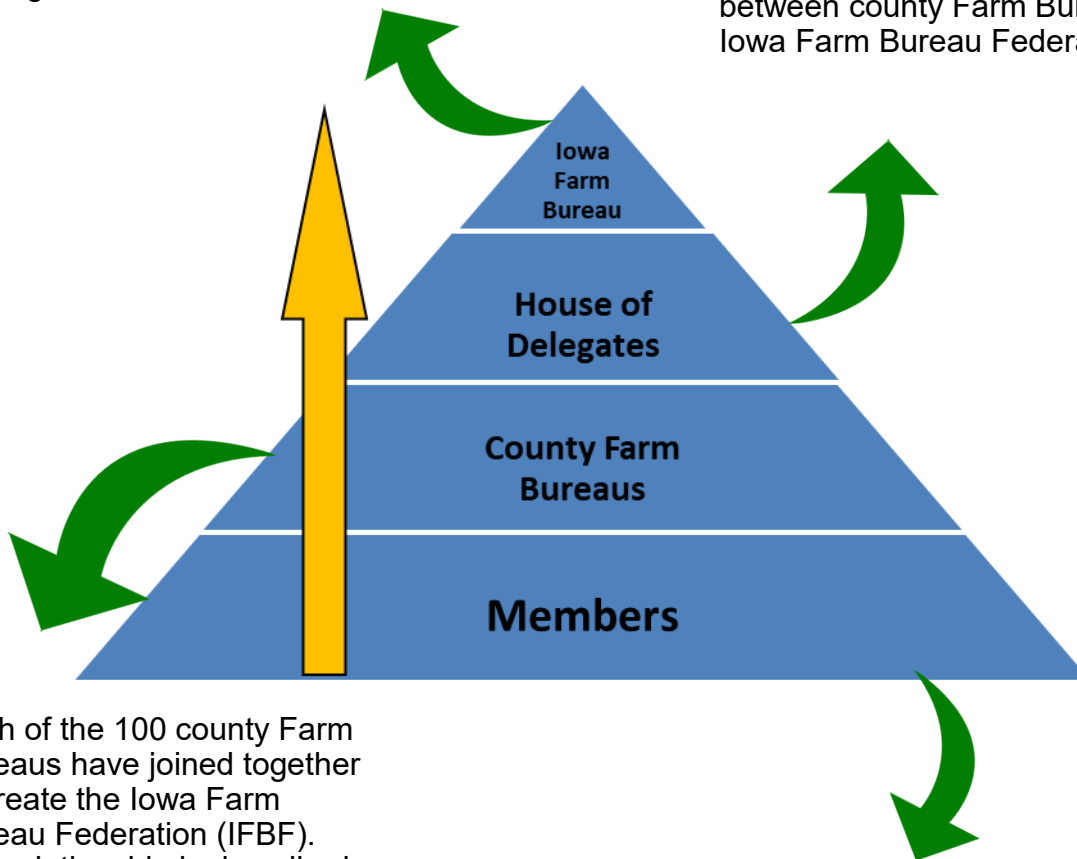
between county Farm Bu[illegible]
Iowa Farm Bureau Feder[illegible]

Iowa Farm Bureau

House of Delegates

County Farm Bureaus

Members

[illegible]h of the 100 county Farm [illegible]eaus have joined together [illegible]reate the Iowa Farm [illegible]eau Federation (IFBF).